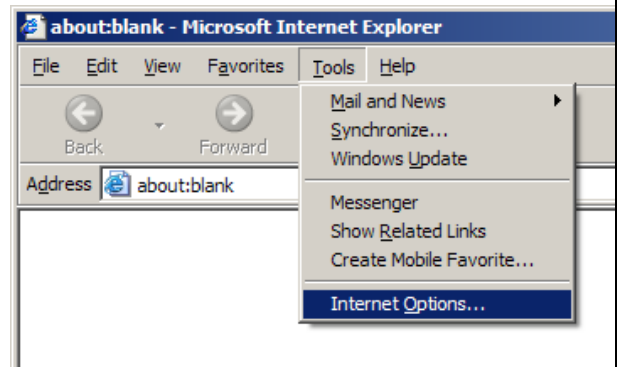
about:blank - Microsoft Internet Explorer

File Edit View Favorites Tools Help

Back Forward

Address about:blank

Mail and News
Synchronize...
Windows Update

Messenger
Show Related Links
Create Mobile Favorite...

Internet Options...